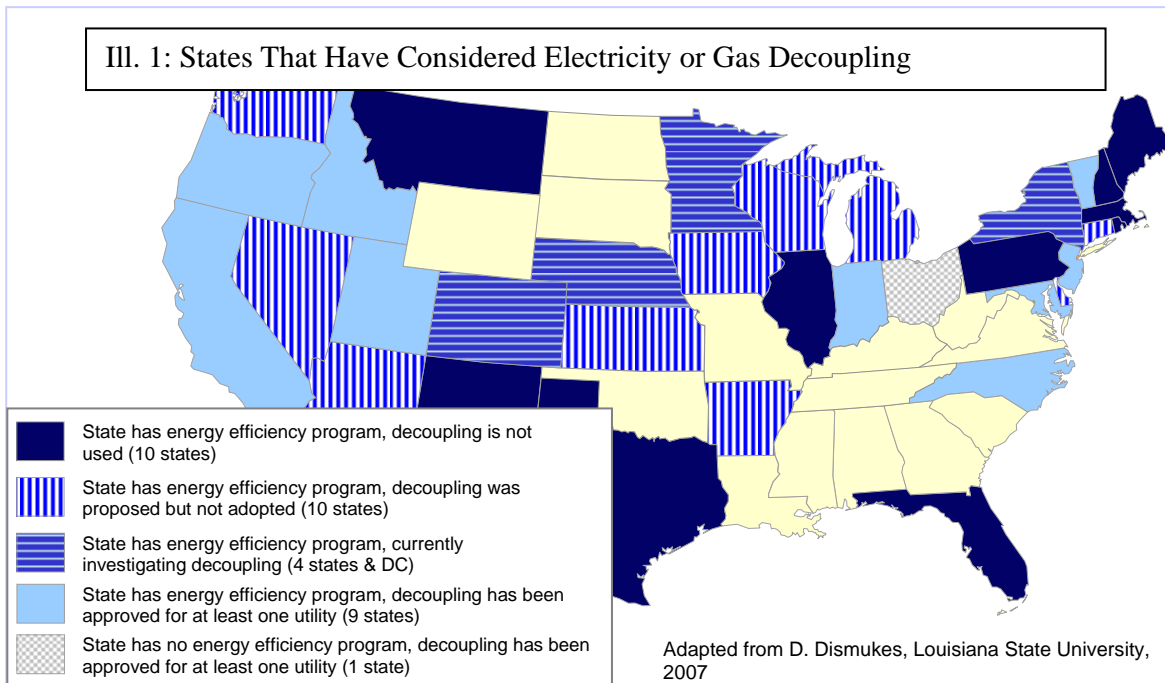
Ill. 1: States That Have Considered Electricity or Gas Decoupling

State has energy efficiency program, decoupling is not used (10 states)

State has energy efficiency program, decoupling was proposed but not adopted (10 states)

State has energy efficiency program, currently investigating decoupling (4 states & DC)

State has energy efficiency program, decoupling has been approved for at least one utility (9 states)

State has no energy efficiency program, decoupling has been approved for at least one utility (1 state)

Adapted from D. Dismukes, Louisiana State University, 2007